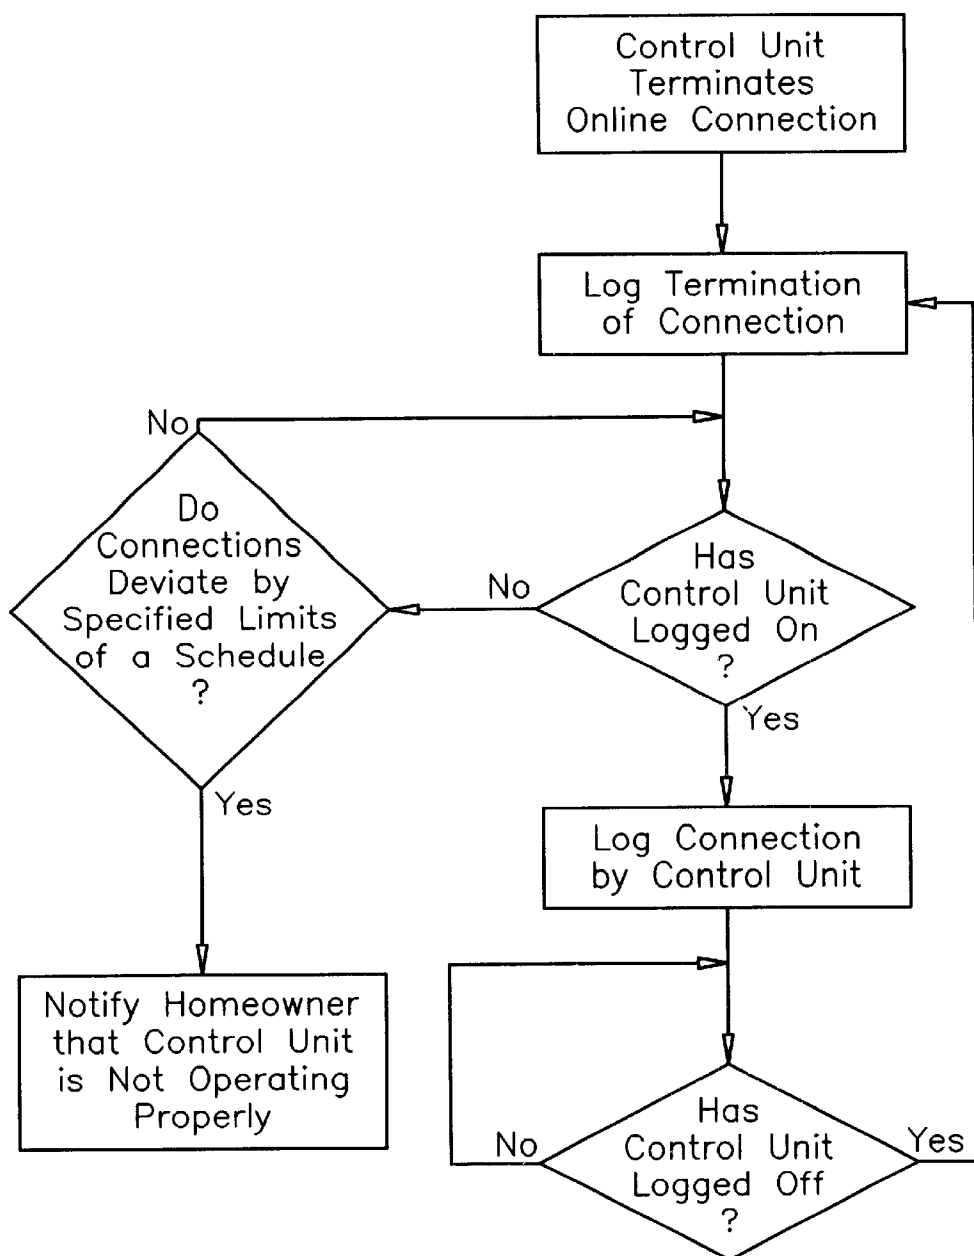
Control Unit Terminates Online Connection

Log Termination of Connection

No

Do Connections Deviate by Specified Limits of a Schedule ?

No

Has Control Unit Logged On ?

Yes

Yes

Log Connection by Control Unit

Notify Homeowner that Control Unit is Not Operating Properly

No

Has Control Unit Logged Off ?

Yes